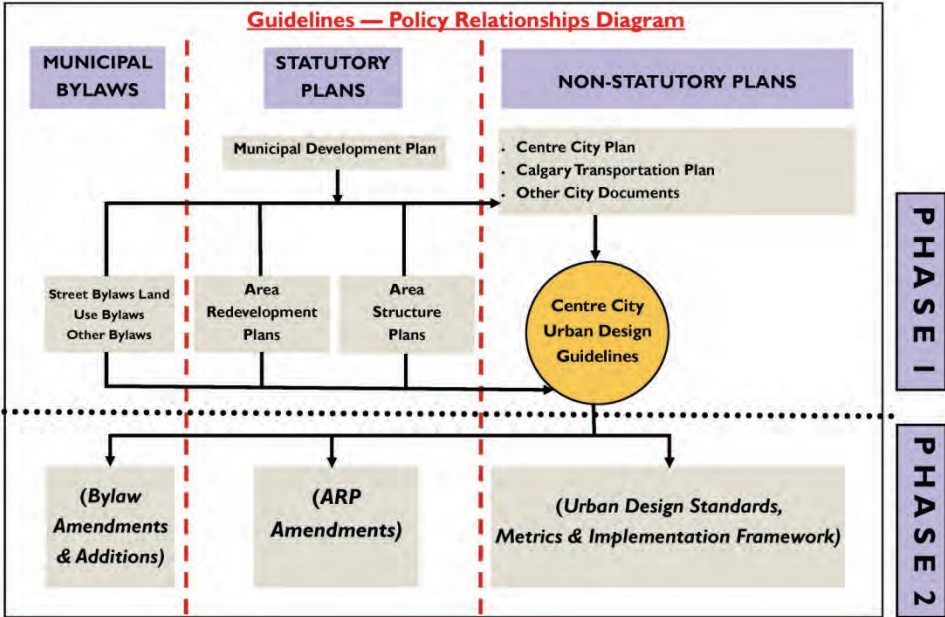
Guidelines — Policy Relationships Diagram

MUNICIPAL BYLAWS

STATUTORY PLANS

NON-STATUTORY PLANS

Municipal Development Plan

- Centre City Plan
- Calgary Transportation Plan
- Other City Documents

Street Bylaws Land Use Bylaws Other Bylaws

Area Redevelopment Plans

Area Structure Plans

Centre City Urban Design Guidelines

PHASE I

(Bylaw Amendments & Additions)

(ARP Amendments)

(Urban Design Standards, Metrics & Implementation Framework)

PHASE 2